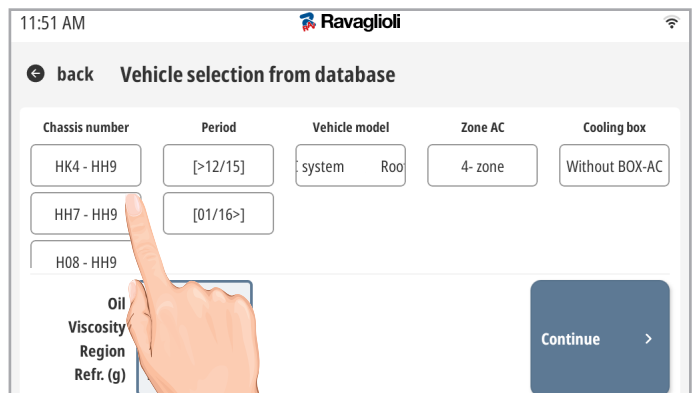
11:51 AM

Ravaglioli

back Vehicle selection from database

Chassis number
HK4 - HH9
HH7 - HH9
H08 - HH9

Period
[>12/15]
[01/16>]

Vehicle model
[ system Roo

Zone AC
4- zone

Cooling box
Without BOX-AC

Oil
Viscosity
Region
Refr. (g)

Continue >